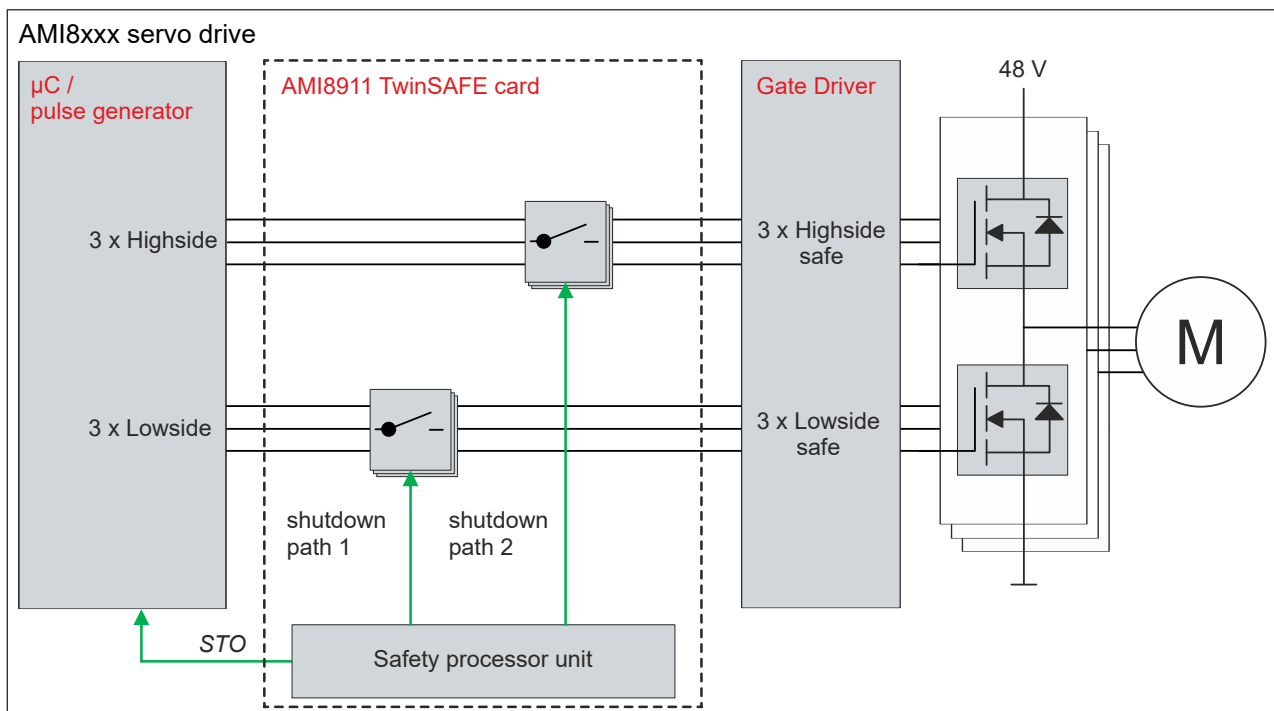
AMI8xxx servo drive

µC / pulse generator

3 x Highside

3 x Lowside

AMI8911 TwinSAFE card

shutdown path 1

shutdown path 2

STO

Safety processor unit

Gate Driver

3 x Highside safe

3 x Lowside safe

48 V

M